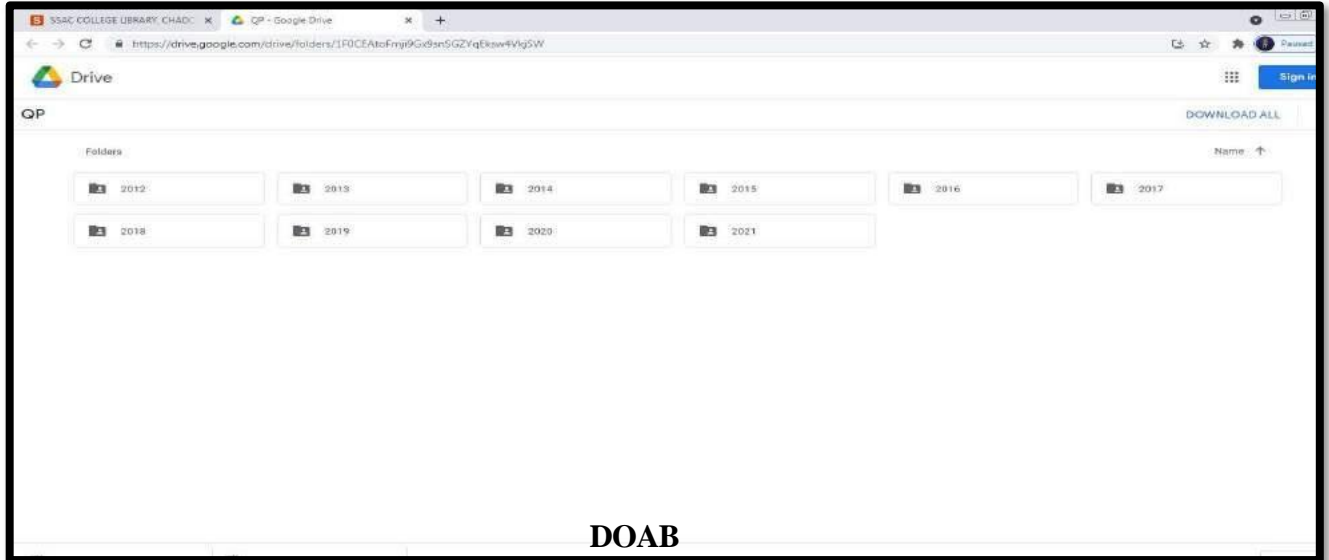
S SSAC COLLEGE LIBRARY, CHADC × QP - Google Drive × +

https://drive.google.com/drive/folders/1F0CEAtoFmji9Gx9sn5GZYqEksw4VlgSW

Paused

Drive

Sign in

QP

DOWNLOAD ALL

Folders

Name ↑

| 2012 | 2013 | 2014 | 2015 | 2016 | 2017 |
|---|---|---|---|---|---|
| 2018 | 2019 | 2020 | 2021 | | |

DOAB